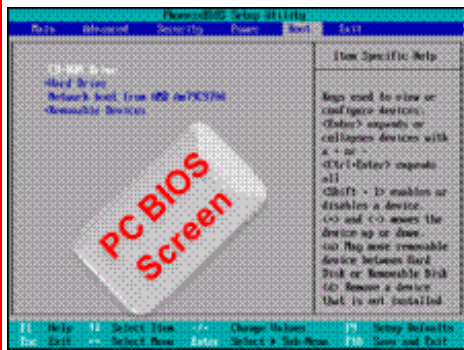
PhoenixBIOS Setup Utility

Main Advanced Security Power Boot Exit

CD-ROM Drive
+Hard Drive
Network boot from AMD Am79C970A
+Removable Devices

Item Specific Help

Keys used to view or configure devices: <Enter> expands or collapses devices with a + or -
<Ctrl+Enter> expands all
<Shift + 1> enables or disables a device.
<+> and <-> moves the device up or down.
<n> May move removable device between Hard Disk or Removable Disk
<d> Remove a device that is not installed.

PC BIOS Screen

F1 Help ↑↓ Select Item -/+ Change Values F9 Setup Defaults
Esc Exit ↔ Select Menu Enter Select ▸ Sub-Menu F10 Save and Exit